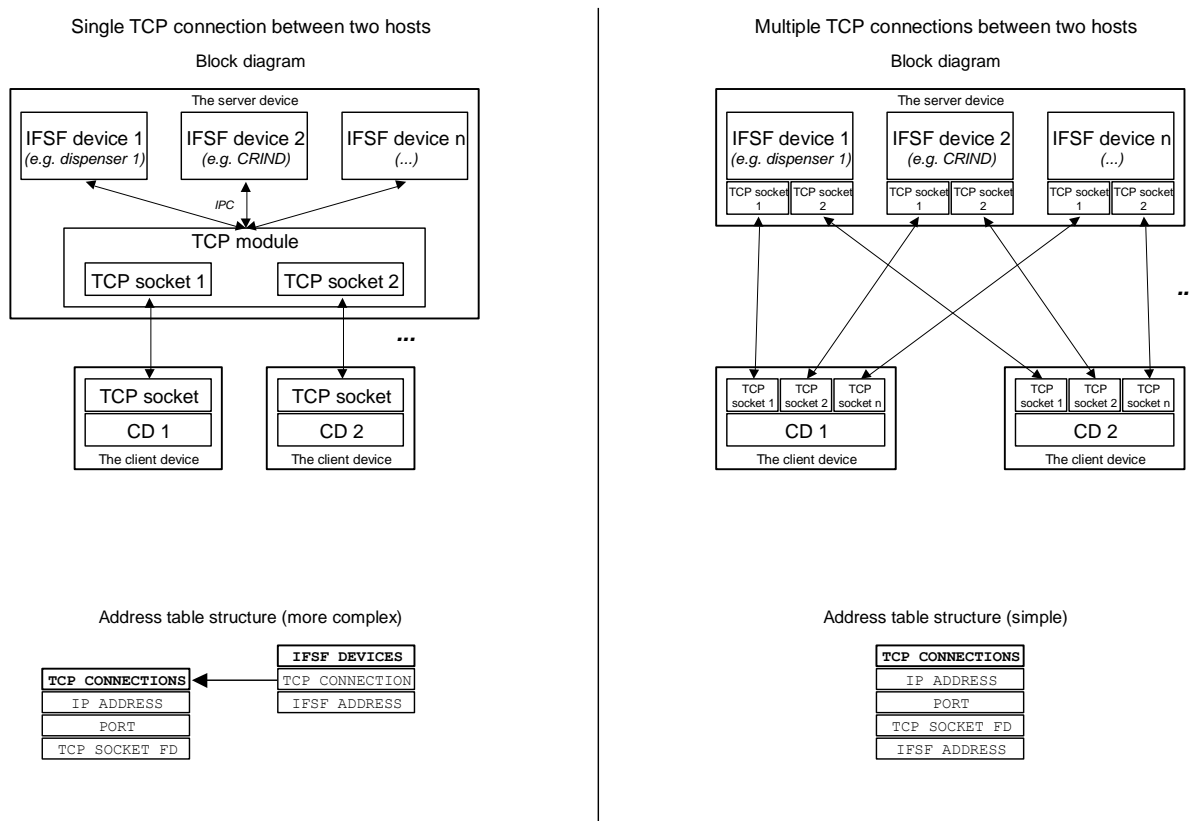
Single TCP connection between two hosts

Block diagram

The server device

IFSF device 1
(e.g. dispenser 1)

IFSF device 2
(e.g. CRIND)

IFSF device n
(...)

IPC

TCP module

TCP socket 1

TCP socket 2

...

TCP socket

CD 1

The client device

TCP socket

CD 2

The client device

Address table structure (more complex)

| TCP CONNECTIONS |
|---|
| IP ADDRESS |
| PORT |
| TCP SOCKET FD |

| IFSF DEVICES |
|---|
| TCP CONNECTION |
| IFSF ADDRESS |

Multiple TCP connections between two hosts

Block diagram

The server device

IFSF device 1
(e.g. dispenser 1)

TCP socket 1

TCP socket 2

IFSF device 2
(e.g. CRIND)

TCP socket 1

TCP socket 2

IFSF device n
(...)

TCP socket 1

TCP socket 2

..

TCP socket 1

TCP socket 2

TCP socket n

CD 1

The client device

TCP socket 1

TCP socket 2

TCP socket n

CD 2

The client device

Address table structure (simple)

| TCP CONNECTIONS |
|---|
| IP ADDRESS |
| PORT |
| TCP SOCKET FD |
| IFSF ADDRESS |